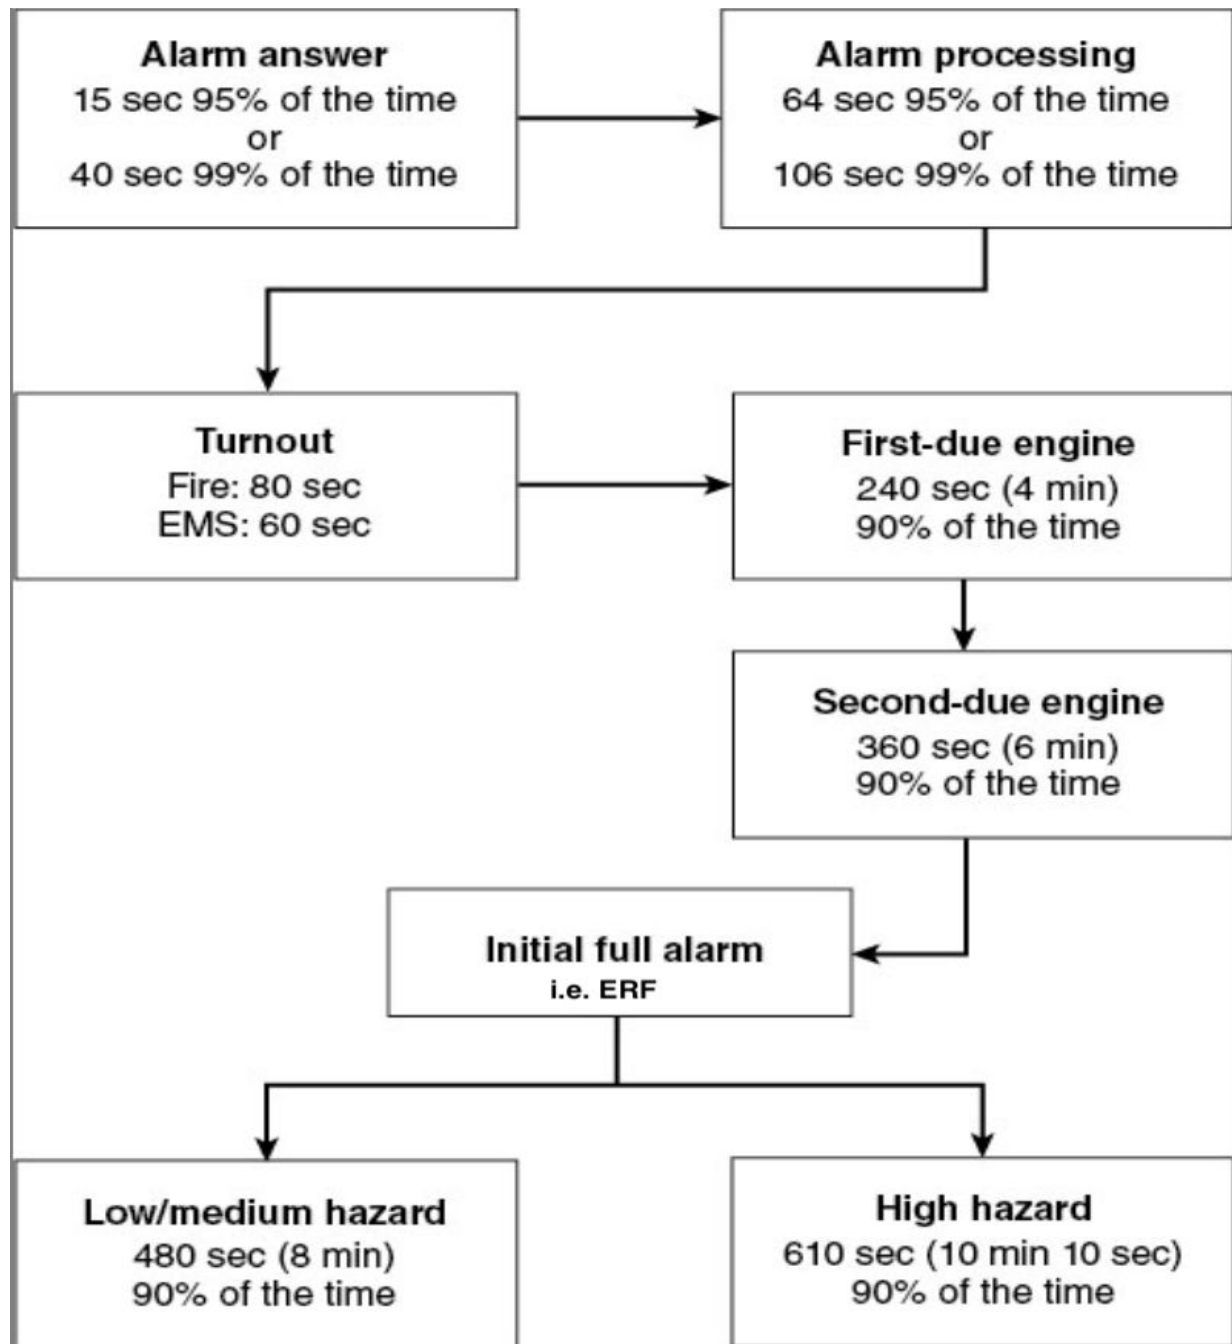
Alarm answer
15 sec 95% of the time
or
40 sec 99% of the time

Alarm processing
64 sec 95% of the time
or
106 sec 99% of the time

Turnout
Fire: 80 sec
EMS: 60 sec

First-due engine
240 sec (4 min)
90% of the time

Second-due engine
360 sec (6 min)
90% of the time

Initial full alarm
i.e. ERF

Low/medium hazard
480 sec (8 min)
90% of the time

High hazard
610 sec (10 min 10 sec)
90% of the time